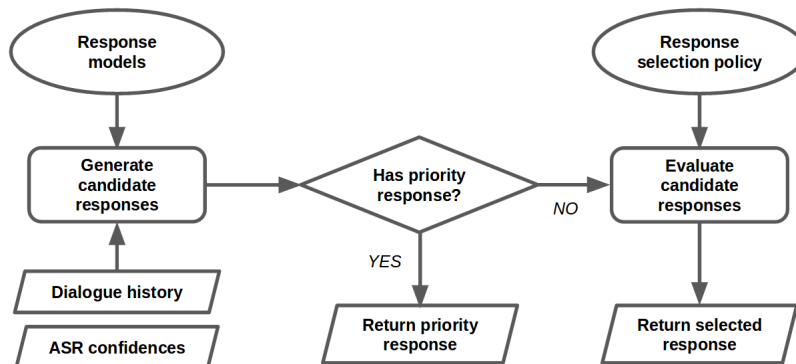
Response models

Generate candidate responses

Dialogue history

ASR confidences

Has priority response?

YES

NO

Return priority response

Response selection policy

Evaluate candidate responses

Return selected response